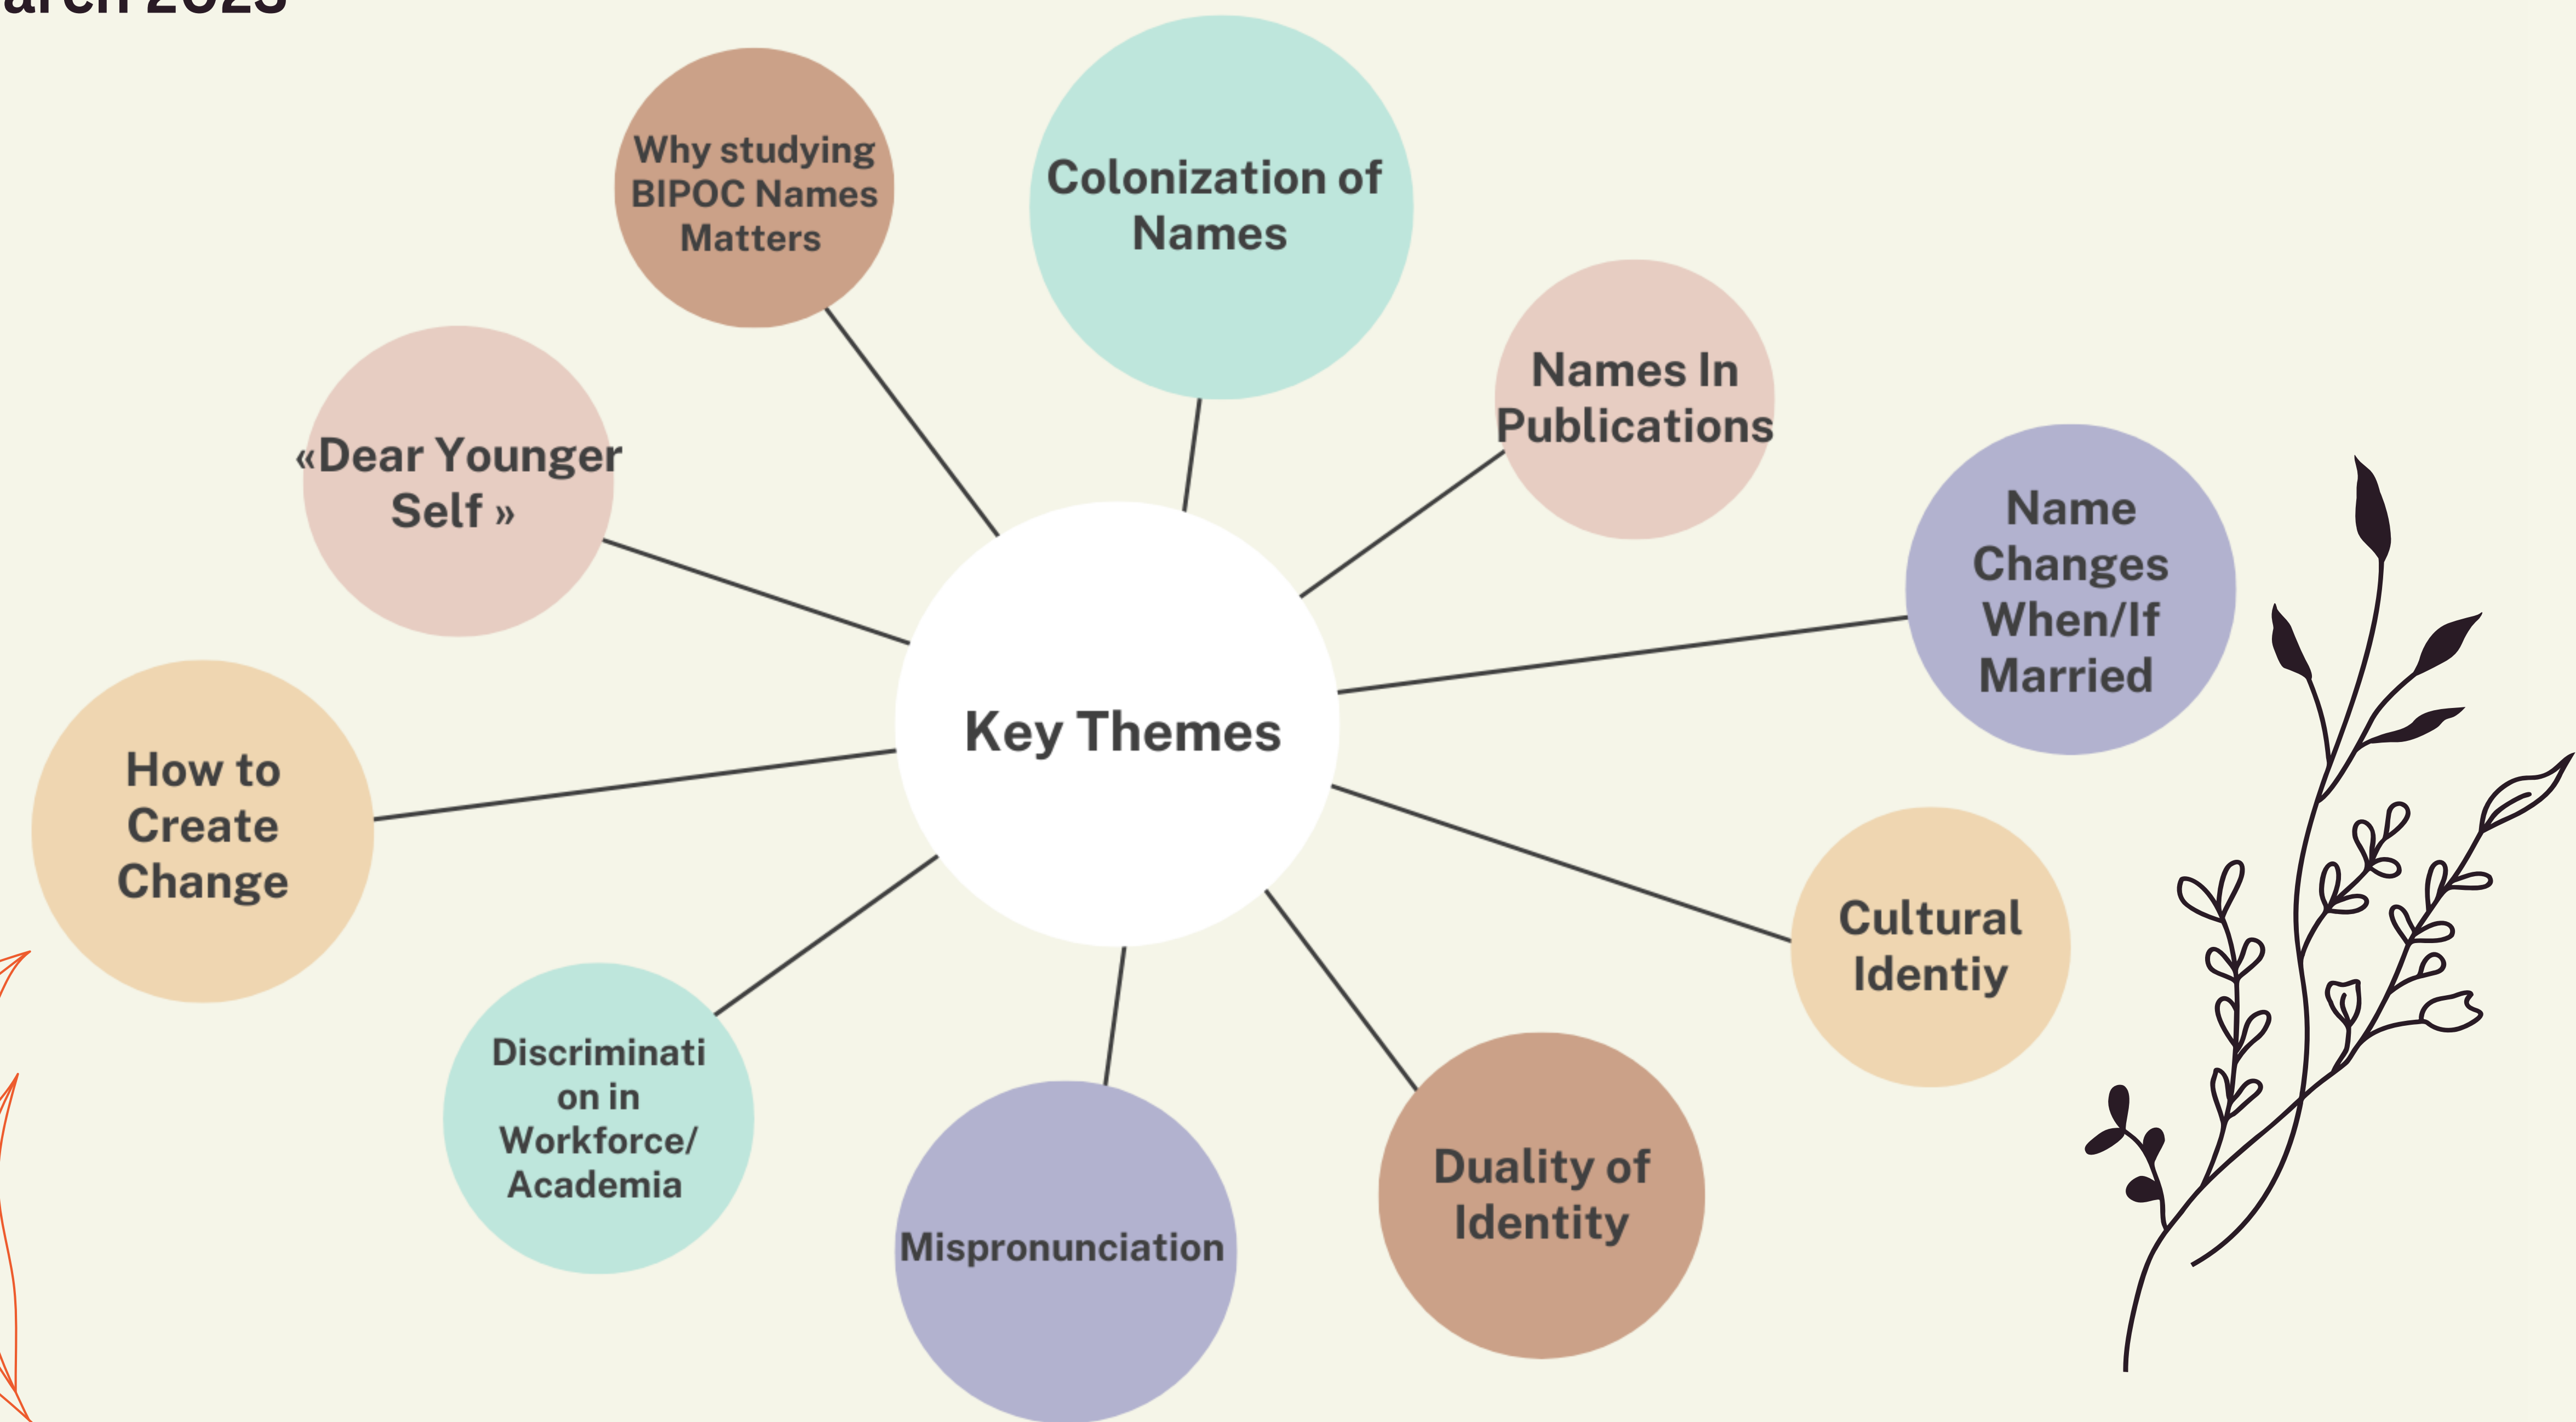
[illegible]arch 2023

Key Themes

Why studying BIPOC Names Matters

Colonization of Names

Names In Publications

Name Changes When/If Married

Cultural Identiy

Duality of Identity

Mispronunciation

Discriminati on in Workforce/ Academia

How to Create Change

«Dear Younger Self »